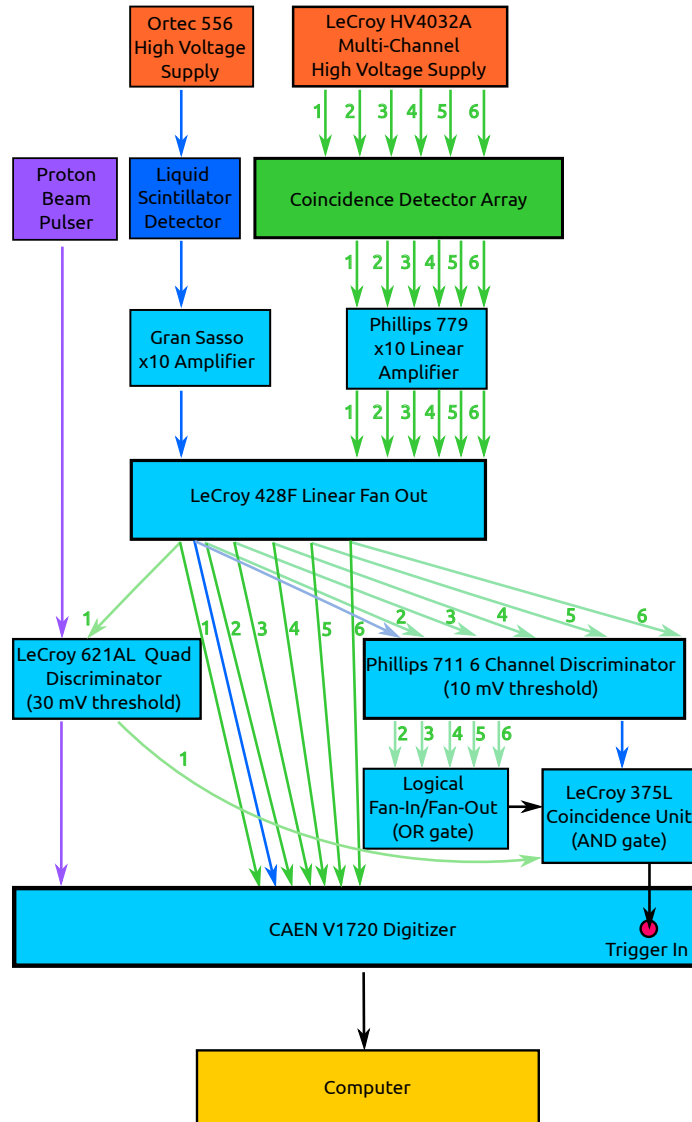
Ortec 556 High Voltage Supply

LeCroy HV4032A Multi-Channel High Voltage Supply

1 2 3 4 5 6

Proton Beam Pulser

Liquid Scintillator Detector

Coincidence Detector Array

1 2 3 4 5 6

Gran Sasso x10 Amplifier

Phillips 779 x10 Linear Amplifier

1 2 3 4 5 6

LeCroy 428F Linear Fan Out

1

1 2 3 4 5 6

2 3 4 5 6

LeCroy 621AL Quad Discriminator (30 mV threshold)

Phillips 711 6 Channel Discriminator (10 mV threshold)

2 3 4 5 6

1

Logical Fan-In/Fan-Out (OR gate)

LeCroy 375L Coincidence Unit (AND gate)

CAEN V1720 Digitizer

Trigger In

Computer